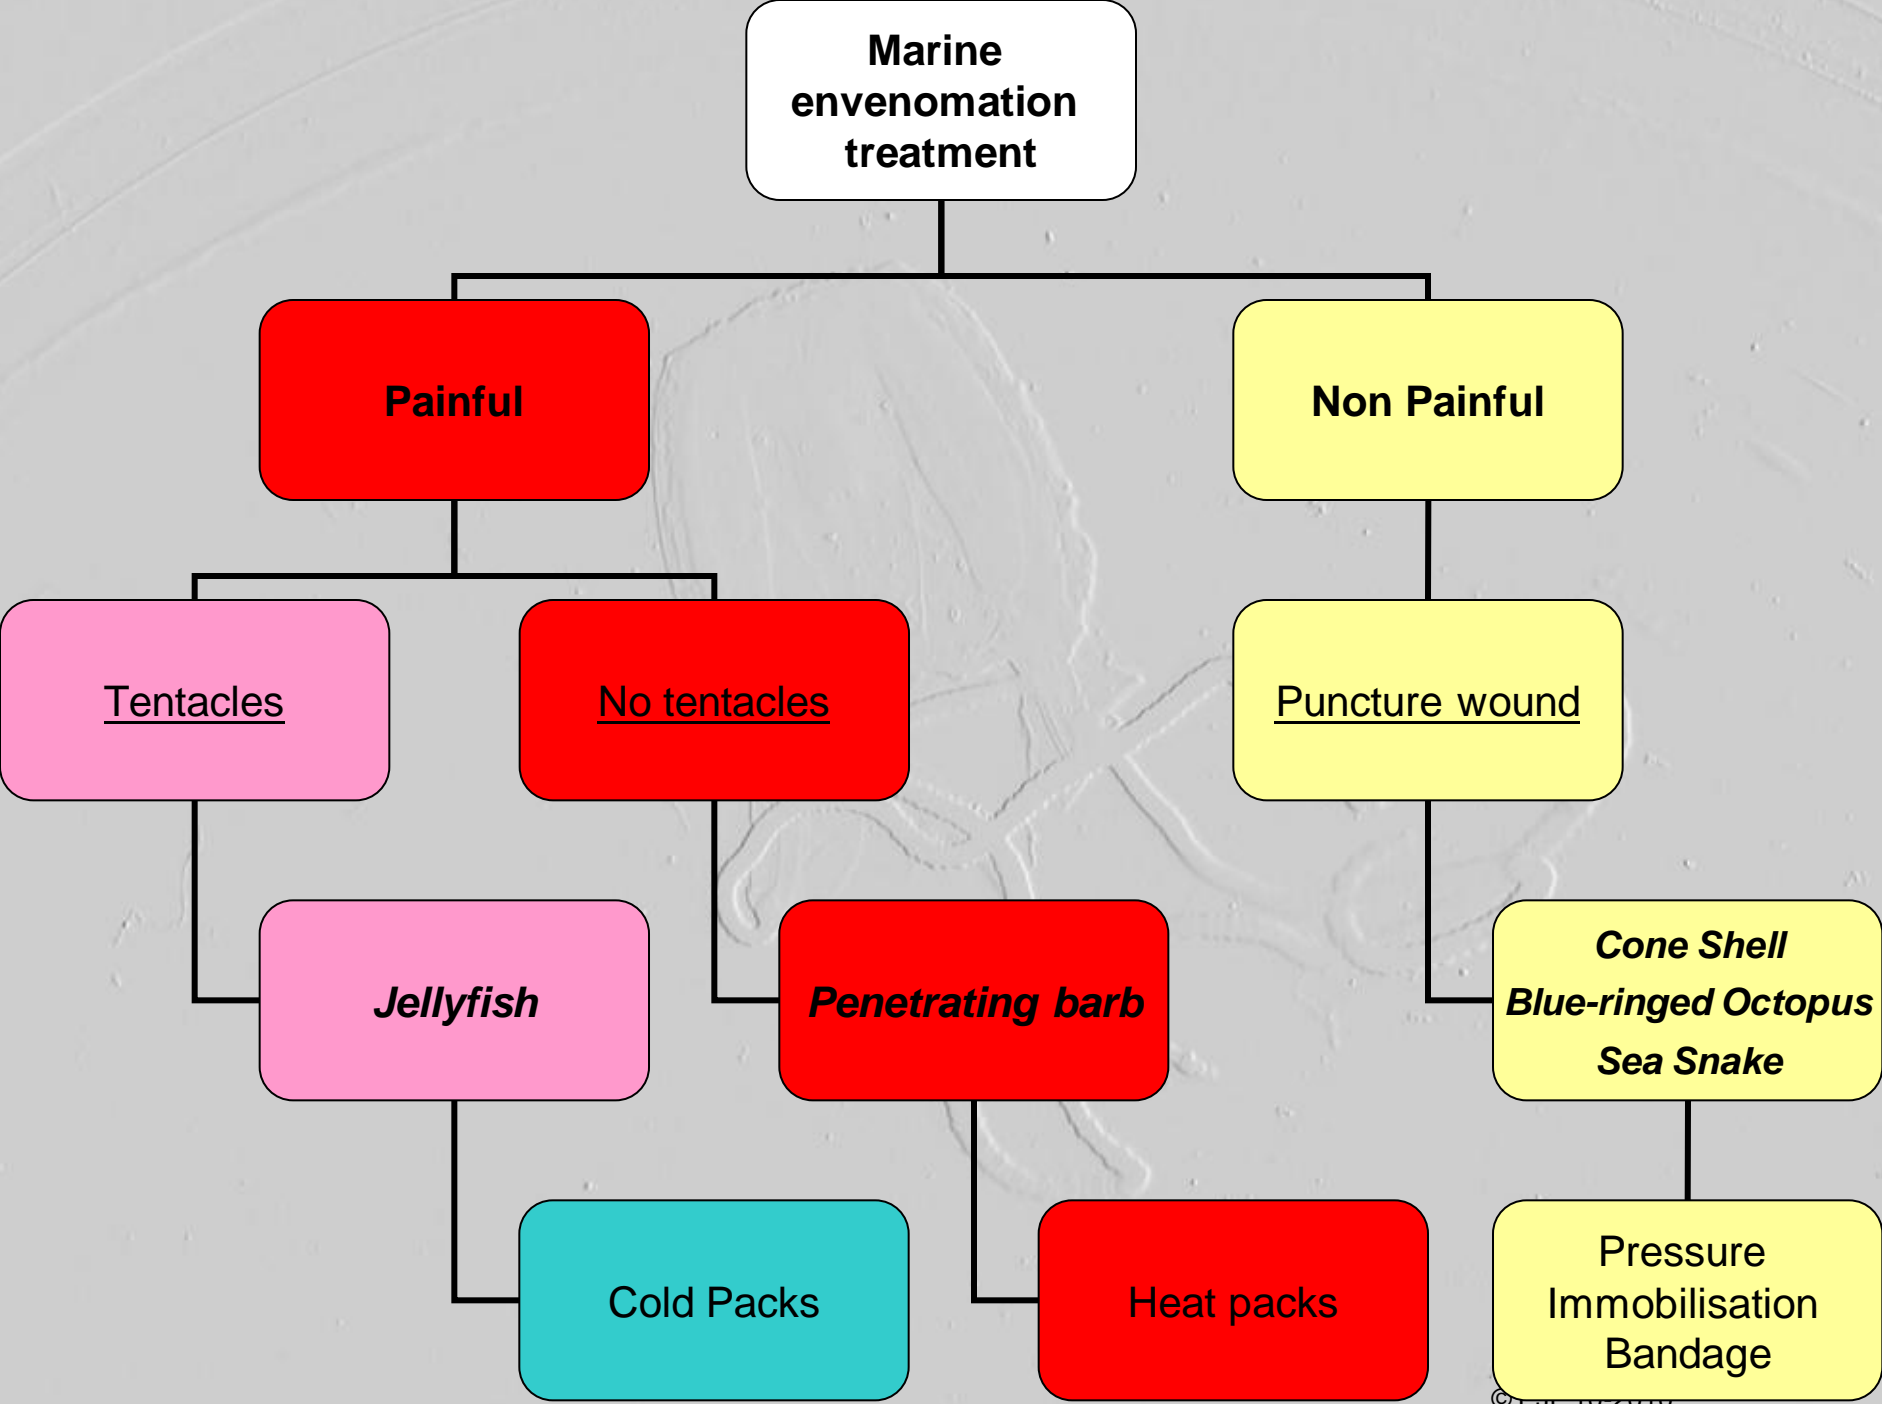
Marine envenomation treatment

Painful

Non Painful

Tentacles

No tentacles

Puncture wound

Jellyfish

Penetrating barb

Cone Shell
Blue-ringed Octopus
Sea Snake

Cold Packs

Heat packs

Pressure Immobilisation Bandage

©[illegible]